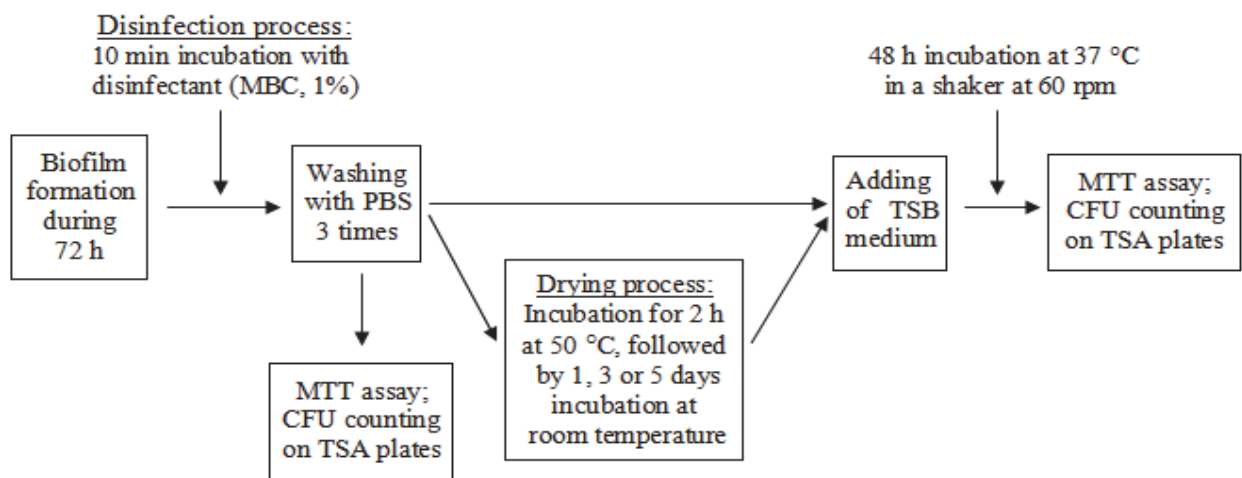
Disinfection process:
10 min incubation with disinfectant (MBC, 1%)

48 h incubation at 37 °C in a shaker at 60 rpm

Biofilm formation during 72 h

Washing with PBS 3 times

Adding of TSB medium

MTT assay; CFU counting on TSA plates

MTT assay; CFU counting on TSA plates

Drying process:
Incubation for 2 h at 50 °C, followed by 1, 3 or 5 days incubation at room temperature